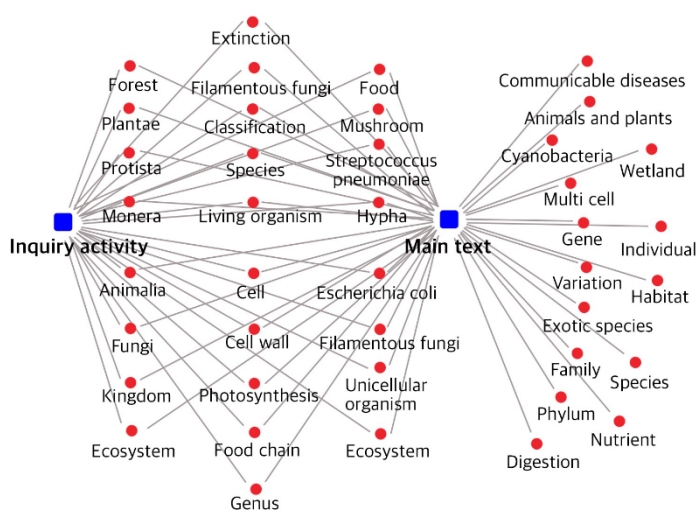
Extinction
Forest
Filamentous fungi
Food
Plantae
Classification
Mushroom
Protista
Species
Streptococcus pneumoniae
Monera
Living organism
Hypha
Inquiry activity
Main text
Animalia
Cell
Escherichia coli
Fungi
Cell wall
Filamentous fungi
Kingdom
Photosynthesis
Unicellular organism
Ecosystem
Food chain
Ecosystem
Genus
Communicable diseases
Animals and plants
Cyanobacteria
Wetland
Multi cell
Gene
Individual
Variation
Habitat
Exotic species
Family
Species
Phylum
Nutrient
Digestion